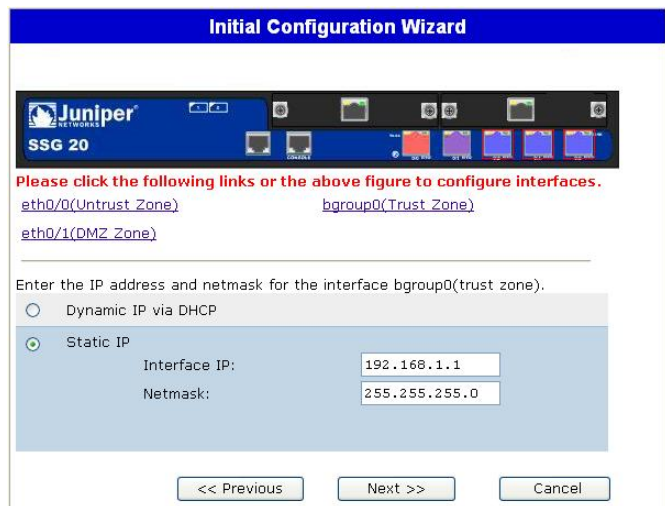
Initial Configuration Wizard

Juniper NETWORKS

SSG 20

CONSOLE

Please click the following links or the above figure to configure interfaces.

eth0/0(Untrust Zone)

bgroup0(Trust Zone)

eth0/1(DMZ Zone)

Enter the IP address and netmask for the interface bgroup0(trust zone).

Dynamic IP via DHCP

Static IP

Interface IP: 192.168.1.1

Netmask: 255.255.255.0

<< Previous

Next >>

Cancel